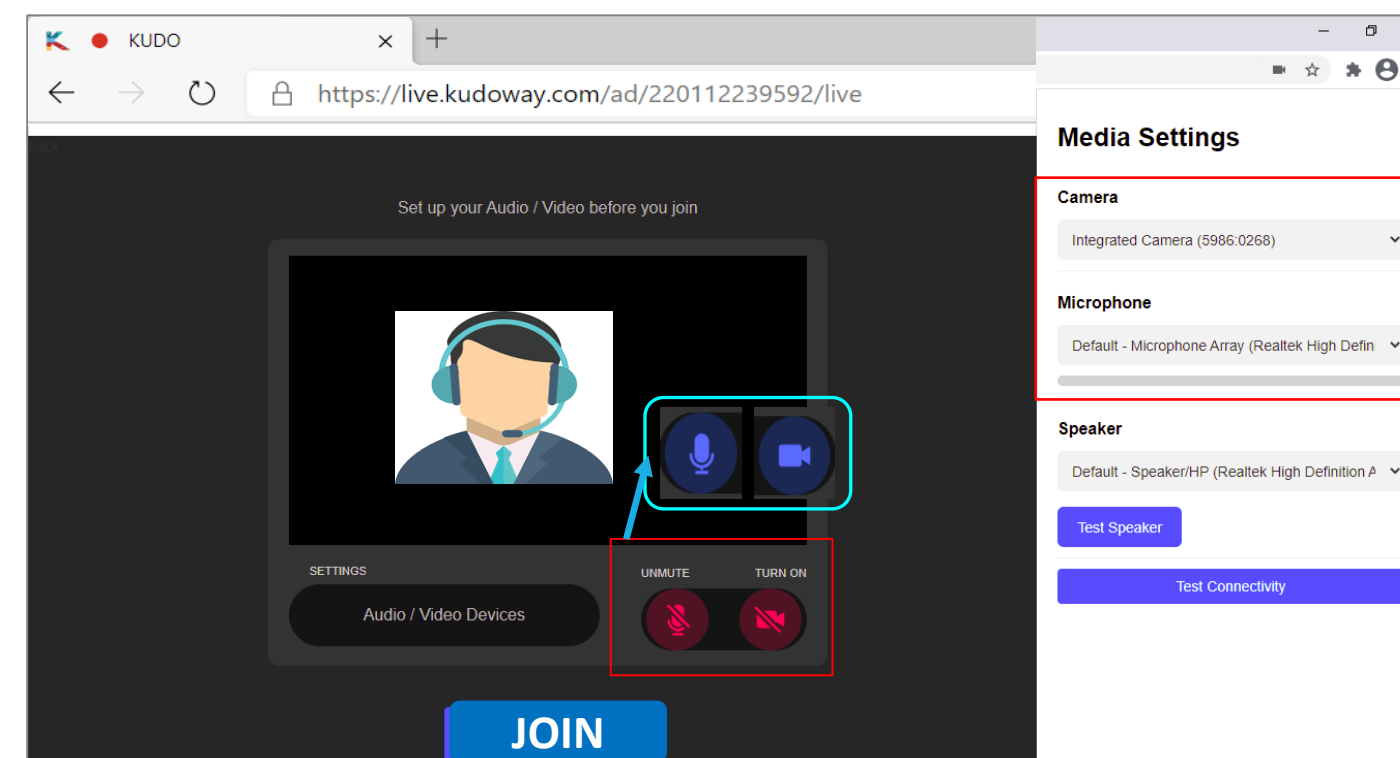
KUDO

https://live.kudoway.com/ad/220112239592/live

back

Set up your Audio / Video before you join

SETTINGS

Audio / Video Devices

UNMUTE

TURN ON

JOIN

Media Settings

Camera

Integrated Camera (5986:0268)

Microphone

Default - Microphone Array (Realtek High Defin

Speaker

Default - Speaker/HP (Realtek High Definition A

Test Speaker

Test Connectivity